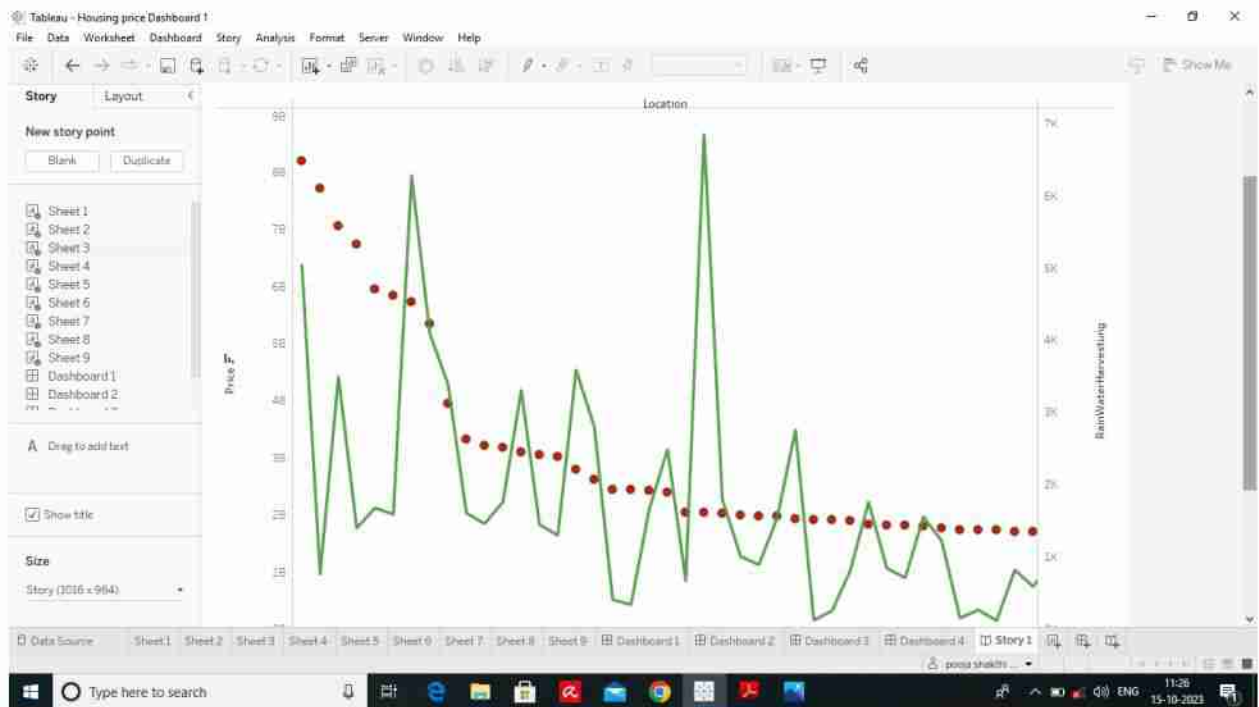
Tableau - Housing price Dashboard 1

File Data Worksheet Dashboard Story Analysis Format Server Window Help

Show Me

Story Layout

New story point

Blank Duplicate

Sheet 1
Sheet 2
Sheet 3
Sheet 4
Sheet 5
Sheet 6
Sheet 7
Sheet 8
Sheet 9
Dashboard 1
Dashboard 2

A Drag to add text

Show title

Size

Story (1016 x 964)

Location

90
80
70
60
50
40
30
20
10

Price

7K
6K
5K
4K
3K
2K
1K

RainWaterHarvesting

Data Source Sheet 1 Sheet 2 Sheet 3 Sheet 4 Sheet 5 Sheet 6 Sheet 7 Sheet 8 Sheet 9 Dashboard 1 Dashboard 2 Dashboard 3 Dashboard 4 Story 1

pooja shakthi ...

Type here to search

ENG 11:26 15-10-2023